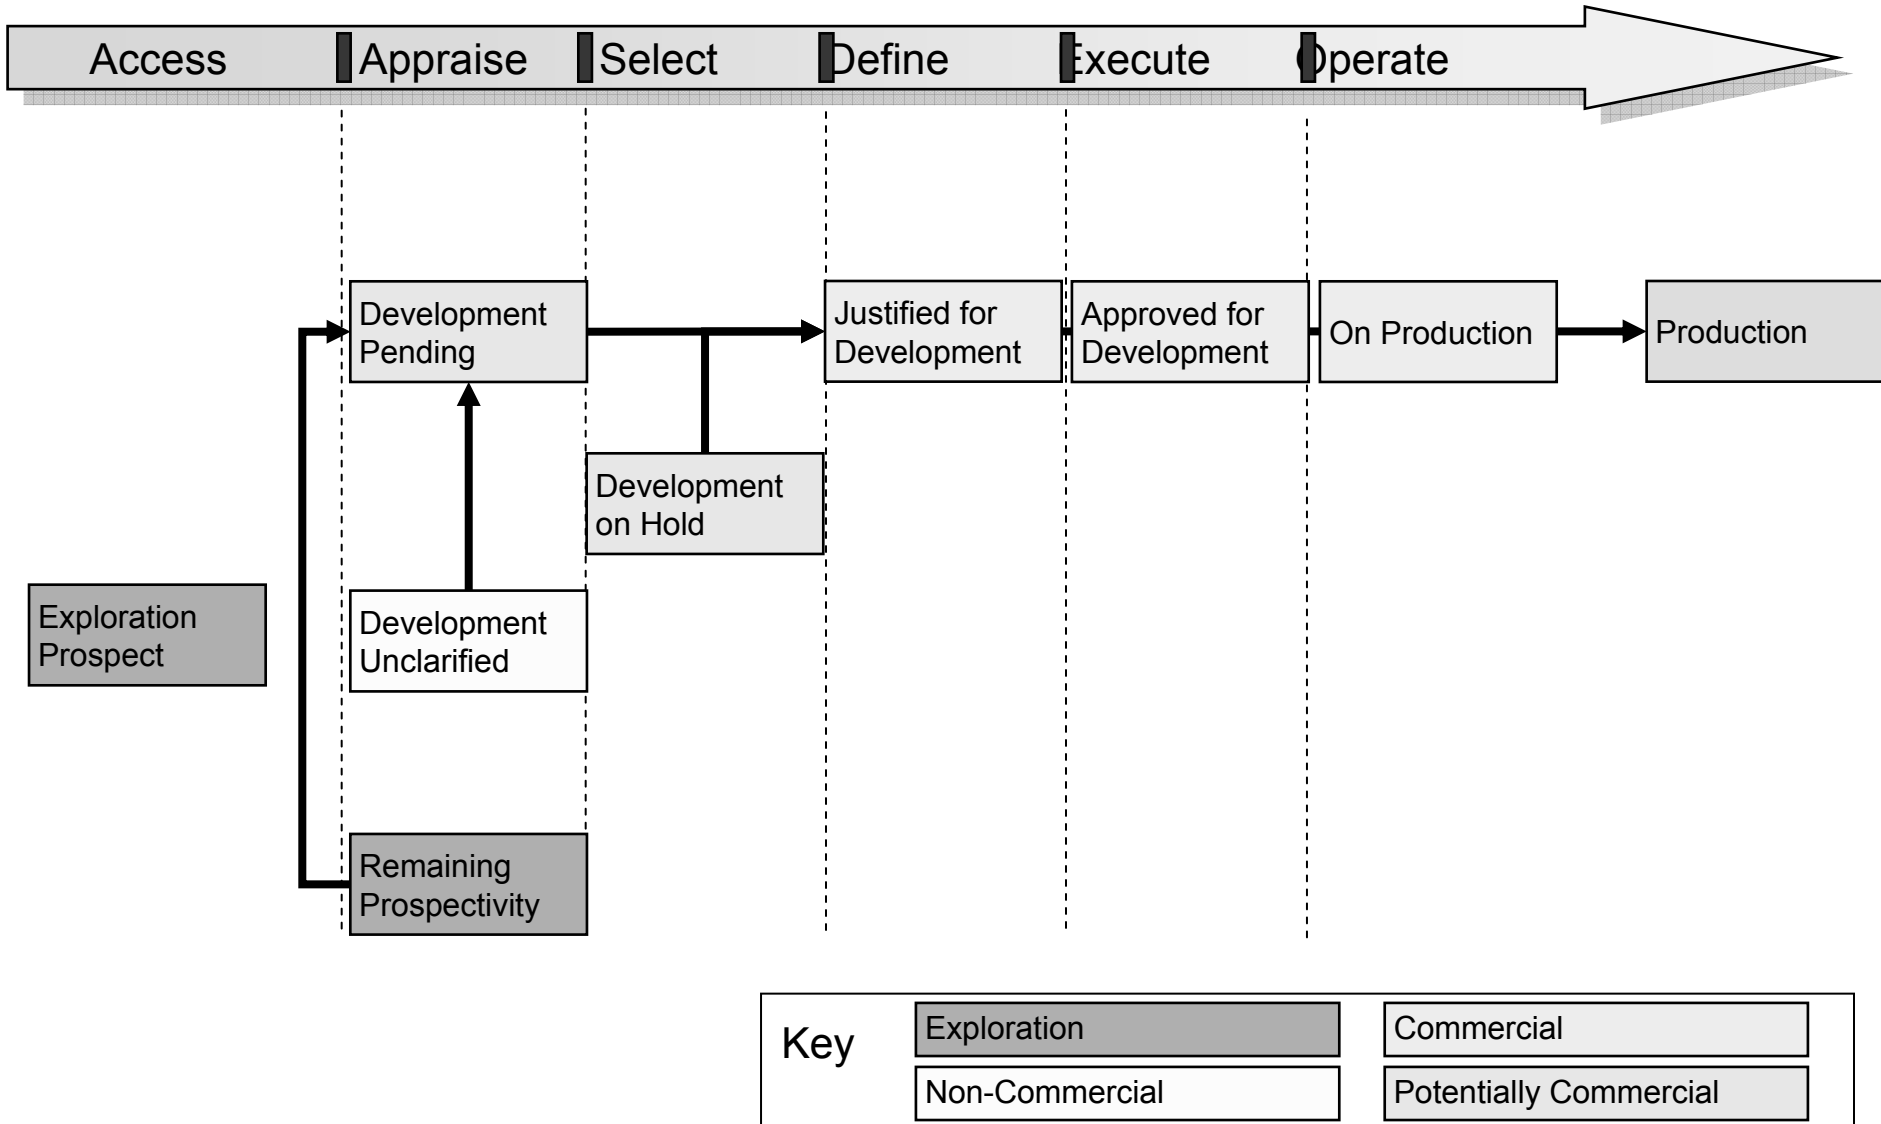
Access Appraise Select Define Execute Operate

Development Pending

Justified for Development

Approved for Development

On Production

Production

Development on Hold

Exploration Prospect

Development Unclarified

Remaining Prospectivity

Key

Exploration

Commercial

Non-Commercial

Potentially Commercial